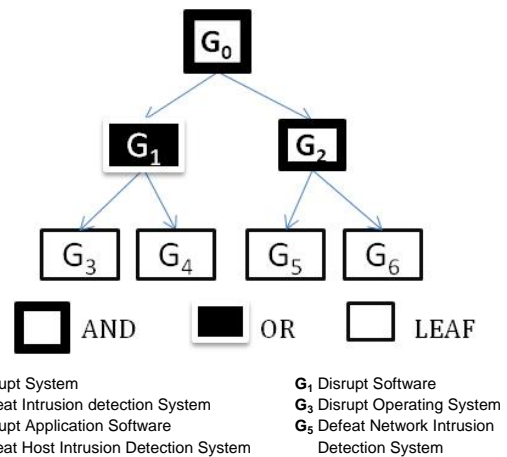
$G_0$

$G_1$

$G_2$

$G_3$

$G_4$

$G_5$

$G_6$

AND

OR

LEAF

upt System

eat Intrusion detection System

upt Application Software

eat Host Intrusion Detection System

$G_1$ Disrupt Software

$G_3$ Disrupt Operating System

$G_5$ Defeat Network Intrusion Detection System